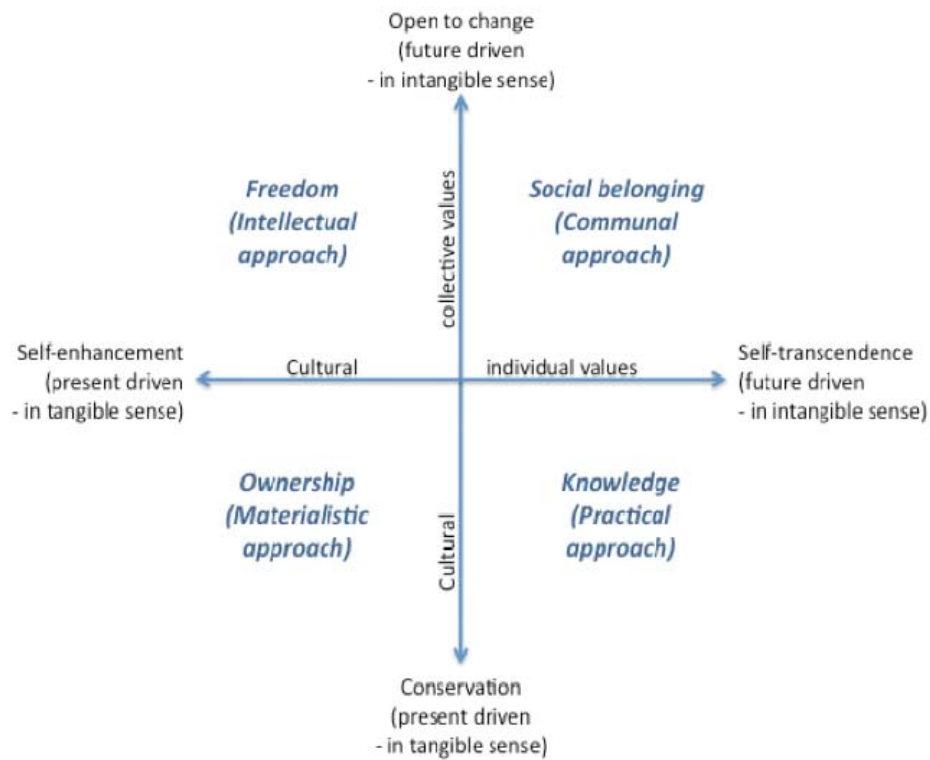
Open to change
(future driven
- in intangible sense)

Freedom
(Intellectual
approach)

collective values

Social belonging
(Communal
approach)

Self-enhancement
(present driven
- in tangible sense)

Cultural

individual values

Self-transcendence
(future driven
- in intangible sense)

Ownership
(Materialistic
approach)

Cultural

Knowledge
(Practical
approach)

Conservation
(present driven
- in tangible sense)